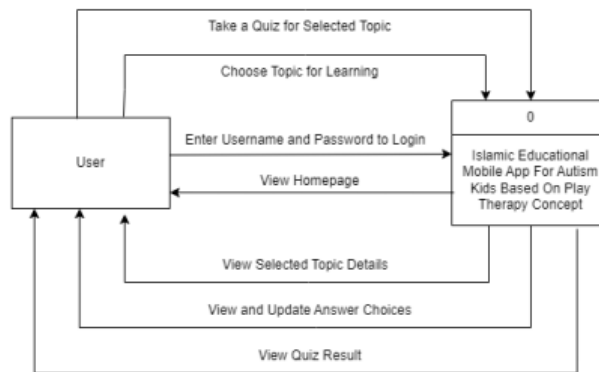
Take a Quiz for Selected Topic

Choose Topic for Learning

Enter Username and Password to Login

User

View Homepage

0

Islamic Educational Mobile App For Autism Kids Based On Play Therapy Concept

View Selected Topic Details

View and Update Answer Choices

View Quiz Result